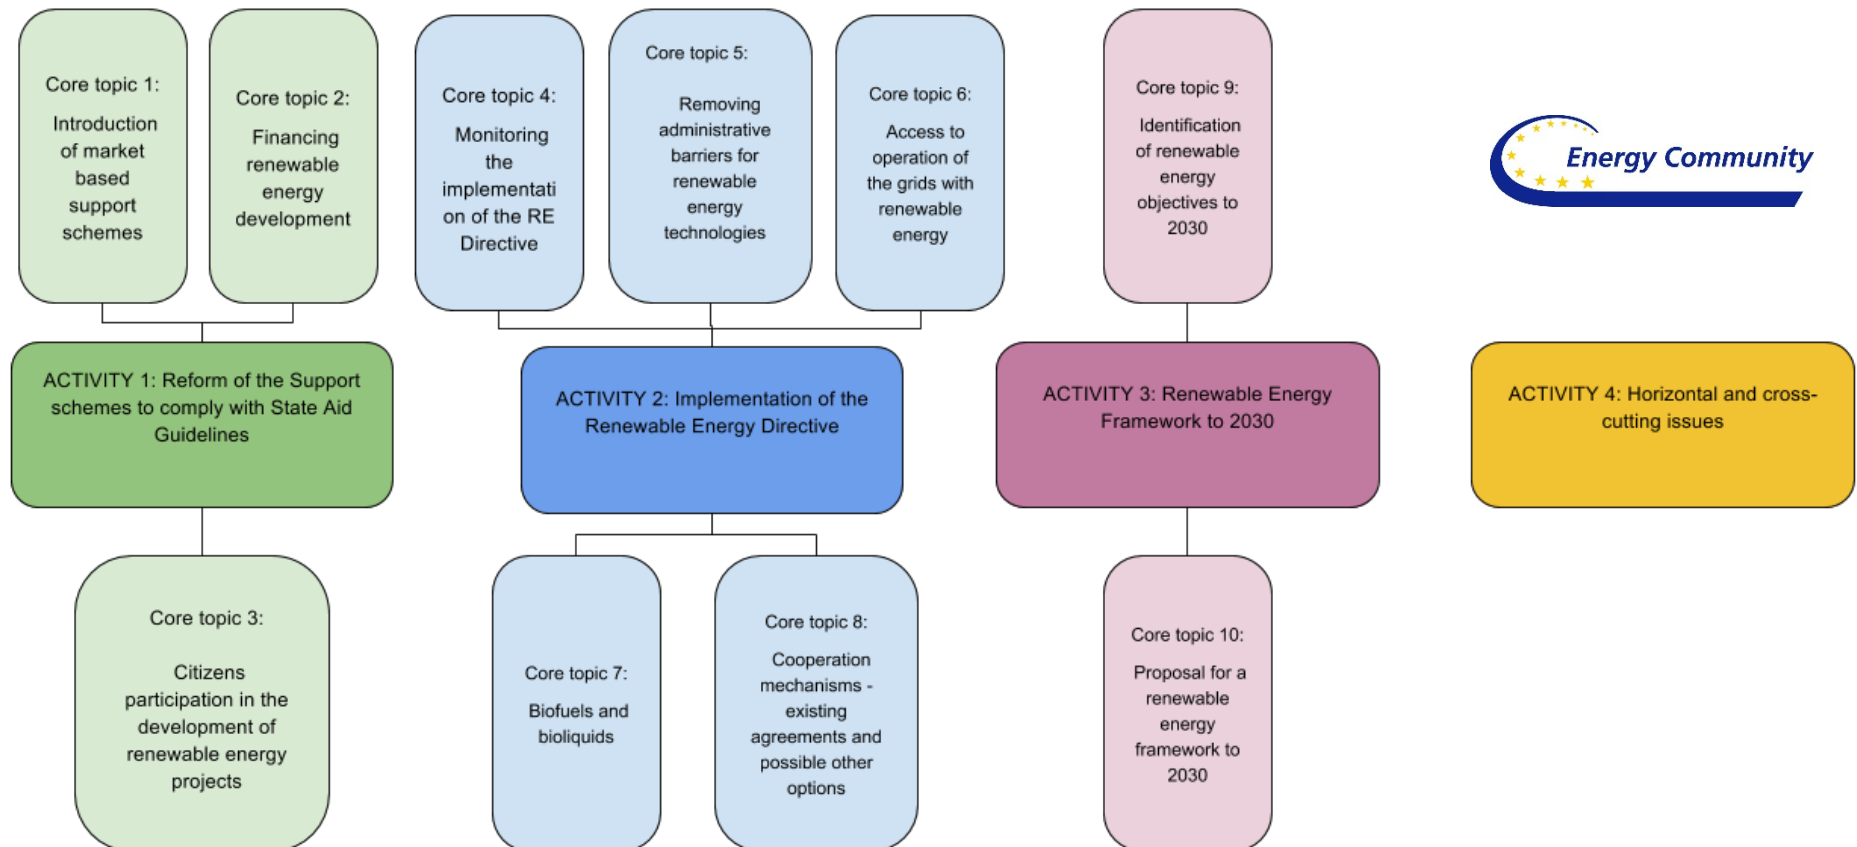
Core topic 1:

Introduction of market based support schemes

Core topic 2:

Financing renewable energy development

Core topic 4:

Monitoring the implementati on of the RE Directive

Core topic 5:

Removing administrative barriers for renewable energy technologies

Core topic 6:

Access to operation of the grids with renewable energy

Core topic 9:

Identification of renewable energy objectives to 2030

Energy Community

ACTIVITY 1: Reform of the Support schemes to comply with State Aid Guidelines

ACTIVITY 2: Implementation of the Renewable Energy Directive

ACTIVITY 3: Renewable Energy Framework to 2030

ACTIVITY 4: Horizontal and cross-cutting issues

Core topic 3:

Citizens participation in the development of renewable energy projects

Core topic 7:

Biofuels and bioliquids

Core topic 8:

Cooperation mechanisms - existing agreements and possible other options

Core topic 10:

Proposal for a renewable energy framework to 2030